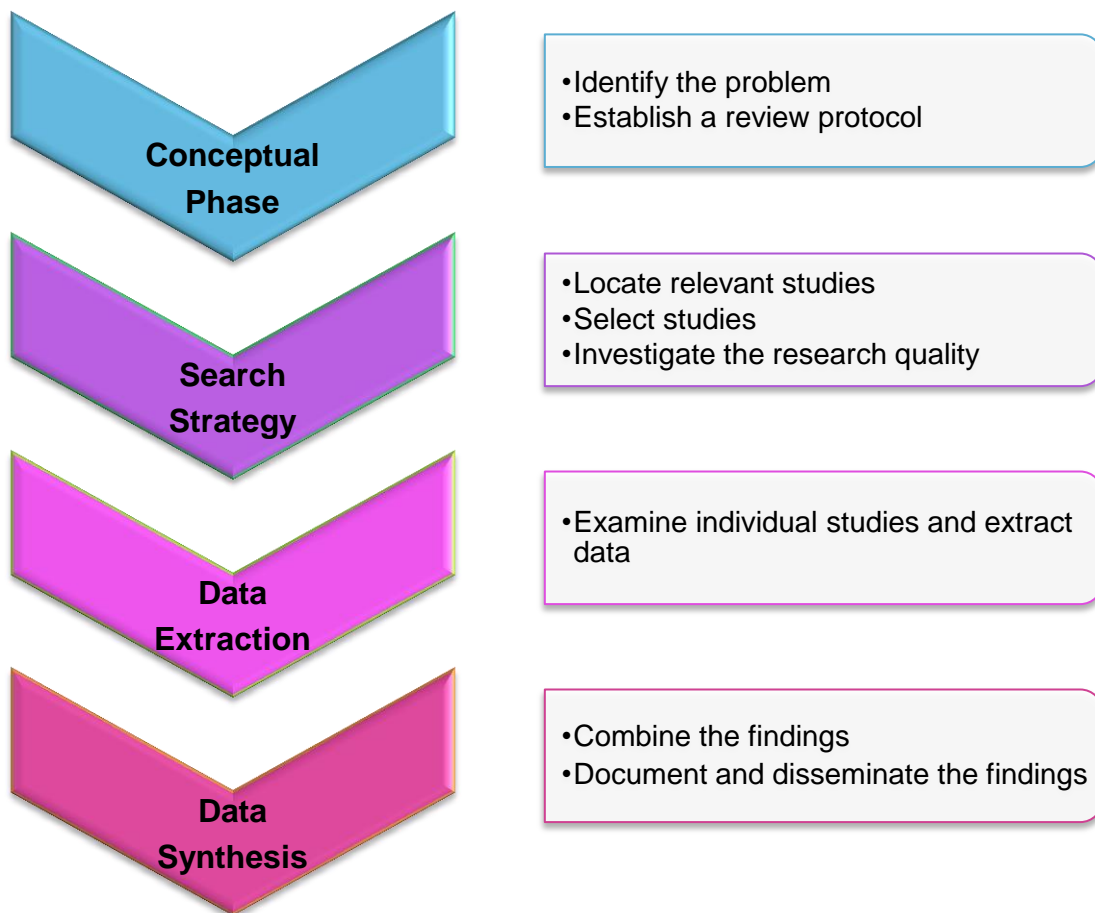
Conceptual Phase

•Identify the problem
•Establish a review protocol

Search Strategy

•Locate relevant studies
•Select studies
•Investigate the research quality

Data Extraction

•Examine individual studies and extract data

Data Synthesis

•Combine the findings
•Document and disseminate the findings